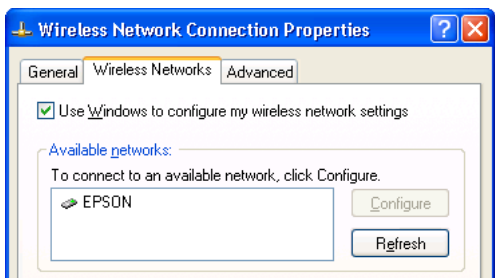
Wireless Network Connection Properties

General | Wireless Networks | Advanced

Use Windows to configure my wireless network settings

Available networks:

To connect to an available network, click Configure.

EPSON

Configure

Refresh